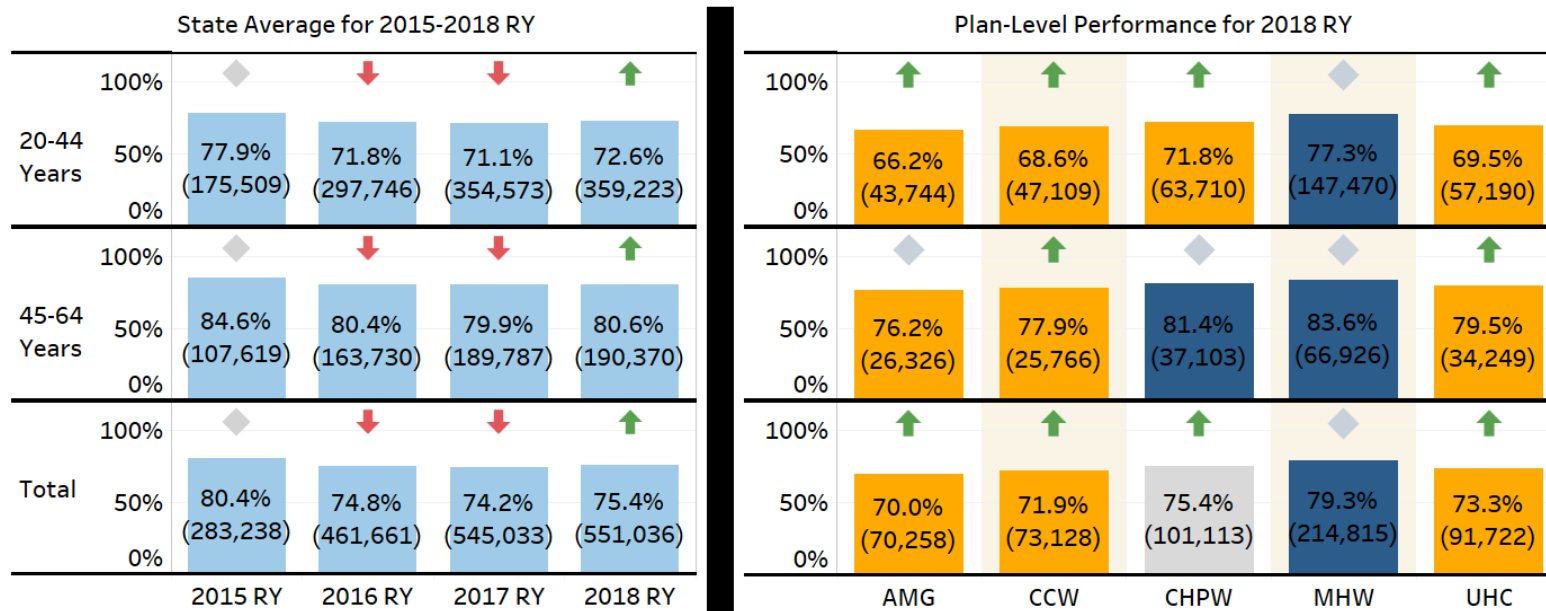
State Average for 2015-2018 RY

| | | 2015 RY | 2016 RY | 2017 RY | 2018 RY |
|---|---|---|---|---|---|
| 20-44 Years | 100% 50% 0% | 77.9% (175,509) | 71.8% (297,746) | 71.1% (354,573) | 72.6% (359,223) |
| 45-64 Years | 100% 50% 0% | 84.6% (107,619) | 80.4% (163,730) | 79.9% (189,787) | 80.6% (190,370) |
| Total | 100% 50% 0% | 80.4% (283,238) | 74.8% (461,661) | 74.2% (545,033) | 75.4% (551,036) |

Plan-Level Performance for 2018 RY

| | AMG | CCW | CHPW | MHW | UHC |
|---|---|---|---|---|---|
| 100% 50% 0% | 66.2% (43,744) | 68.6% (47,109) | 71.8% (63,710) | 77.3% (147,470) | 69.5% (57,190) |
| 100% 50% 0% | 76.2% (26,326) | 77.9% (25,766) | 81.4% (37,103) | 83.6% (66,926) | 79.5% (34,249) |
| 100% 50% 0% | 70.0% (70,258) | 71.9% (73,128) | 75.4% (101,113) | 79.3% (214,815) | 73.3% (91,722) |